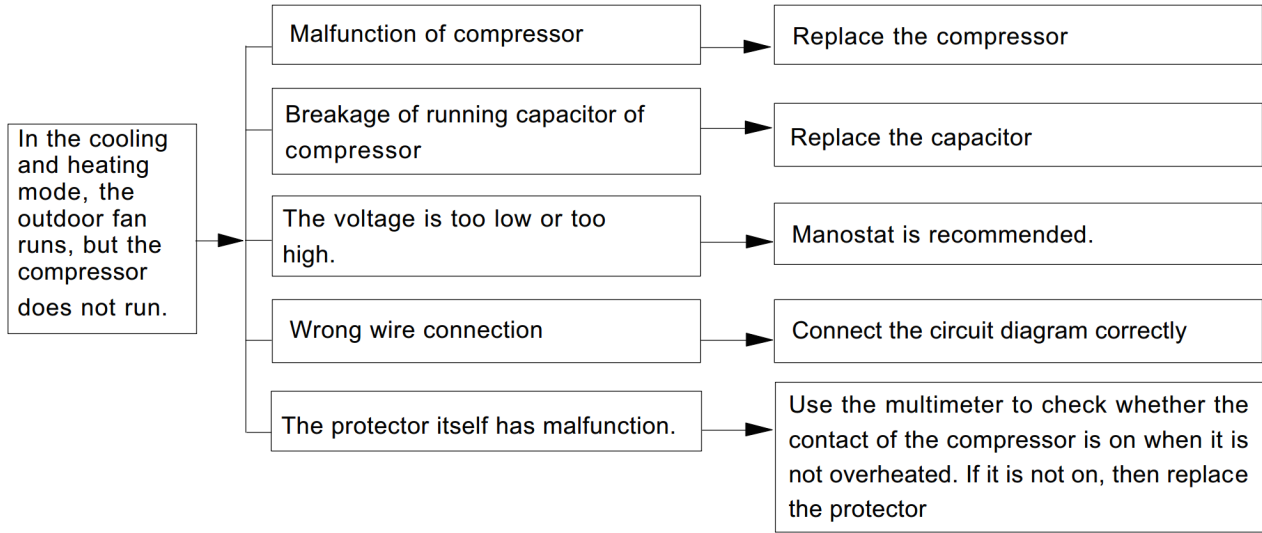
In the cooling and heating mode, the outdoor fan runs, but the compressor does not run.

Malfunction of compressor

Replace the compressor

Breakage of running capacitor of compressor

Replace the capacitor

The voltage is too low or too high.

Manostat is recommended.

Wrong wire connection

Connect the circuit diagram correctly

The protector itself has malfunction.

Use the multimeter to check whether the contact of the compressor is on when it is not overheated. If it is not on, then replace the protector